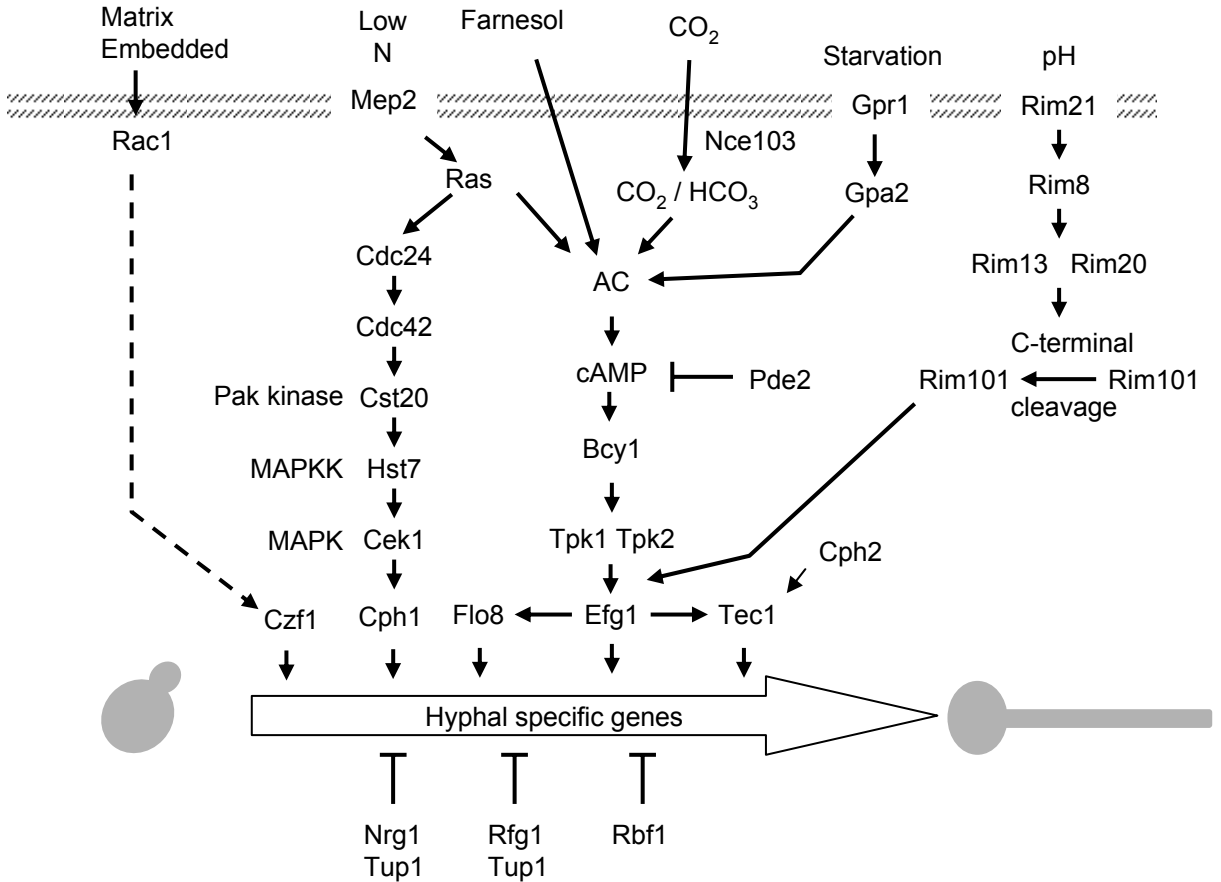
Matrix Embedded

Low N

Farnesol

$CO_2$

Starvation

pH

Mep2

Gpr1

Rim21

Rac1

Nce103

Ras

$CO_2$ / $HCO_3$

Gpa2

Rim8

Cdc24

AC

Rim13 Rim20

Cdc42

C-terminal

cAMP

Pde2

Rim101

Rim101

Pak kinase

Cst20

cleavage

MAPKK

Hst7

Bcy1

MAPK

Cek1

Tpk1 Tpk2

Cph2

Czf1

Cph1

Flo8

Efg1

Tec1

Hyphal specific genes

Nrg1
Tup1

Rfg1
Tup1

Rbf1